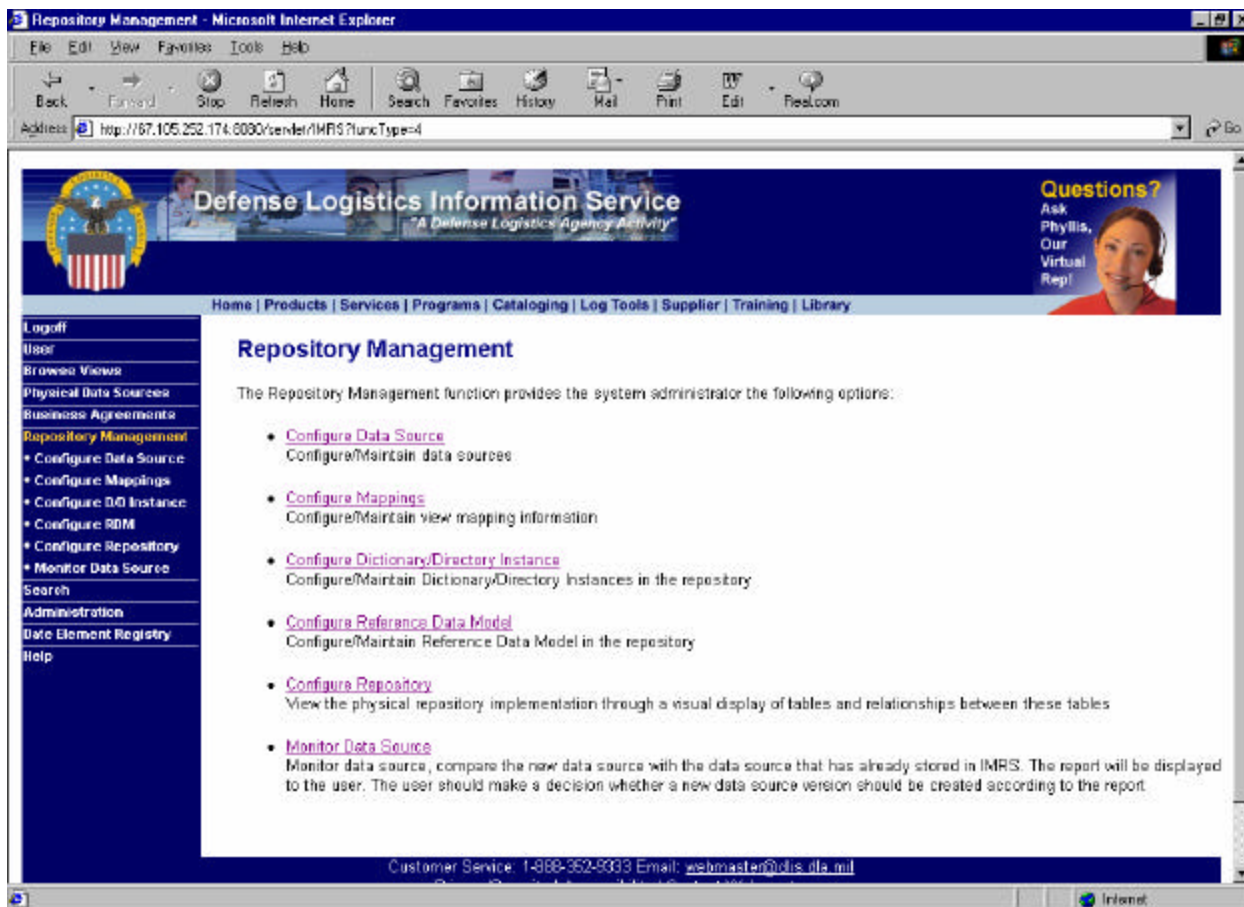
Repository Management - Microsoft Internet Explorer

File Edit View Favorites Tools Help

Back Forward Stop Refresh Home Search Favorites History Mail Print Edit Real.com

Address http://67.105.252.174:8080/servlet/IMRS?funcType=4

Go

Defense Logistics Information Service
"A Defense Logistics Agency Activity"

Questions? Ask Phyllis, Our Virtual Rep!

Home | Products | Services | Programs | Cataloging | Log Tools | Supplier | Training | Library

Logoff
User
Browse Views
Physical Data Sources
Business Agreements
Repository Management
• Configure Data Source
• Configure Mappings
• Configure D/D Instance
• Configure RDM
• Configure Repository
• Monitor Data Source
Search
Administration
Data Element Registry
Help

Repository Management

The Repository Management function provides the system administrator the following options:

• Configure Data Source
Configure/Maintain data sources

• Configure Mappings
Configure/Maintain view mapping information

• Configure Dictionary/Directory Instance
Configure/Maintain Dictionary/Directory Instances in the repository

• Configure Reference Data Model
Configure/Maintain Reference Data Model in the repository

• Configure Repository
View the physical repository implementation through a visual display of tables and relationships between these tables

• Monitor Data Source
Monitor data source, compare the new data source with the data source that has already stored in IMRS. The report will be displayed to the user. The user should make a decision whether a new data source version should be created according to the report

Customer Service: 1-888-352-9333 Email: webmaster@dlis.dla.mil
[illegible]

Internet